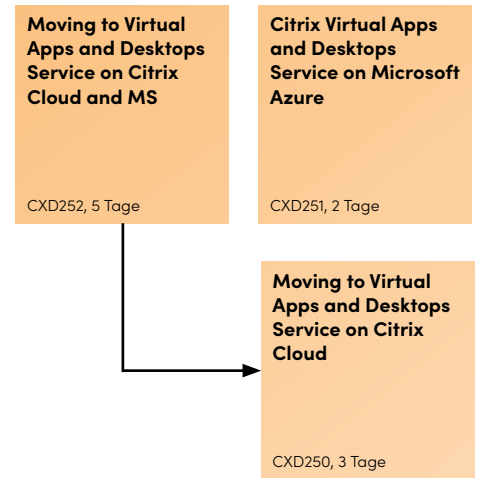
Moving to Virtual Apps and Desktops Service on Citrix Cloud and MS

CXD252, 5 Tage

Citrix Virtual Apps and Desktops Service on Microsoft Azure

CXD251, 2 Tage

Moving to Virtual Apps and Desktops Service on Citrix Cloud

CXD250, 3 Tage